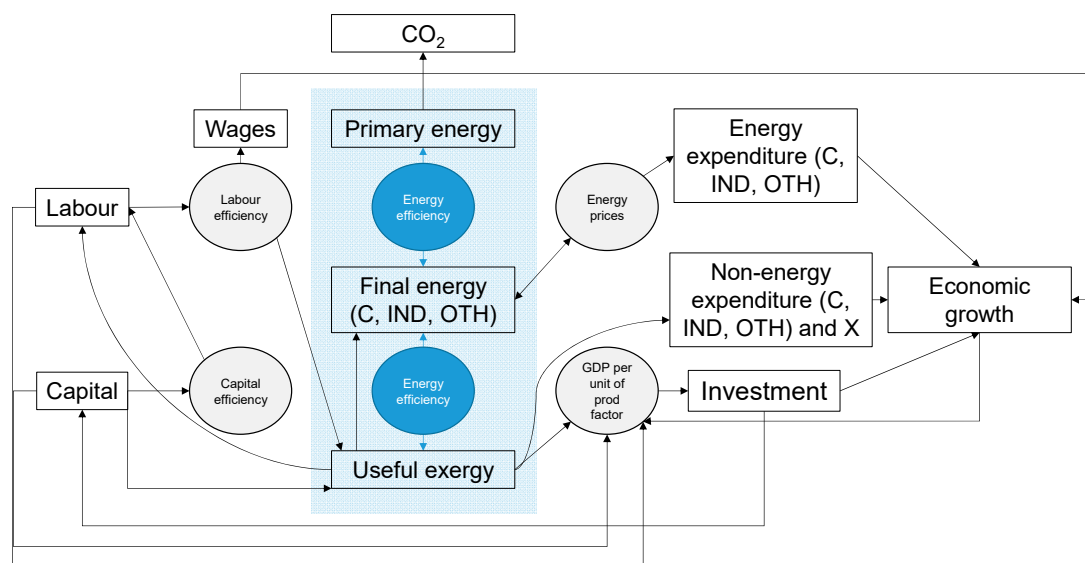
$CO_2$

Wages

Primary energy

Energy expenditure (C, IND, OTH)

Labour

Labour efficiency

Energy efficiency

Energy prices

Final energy (C, IND, OTH)

Non-energy expenditure (C, IND, OTH) and X

Economic growth

Capital

Capital efficiency

Energy efficiency

GDP per unit of prod factor

Investment

Useful exergy